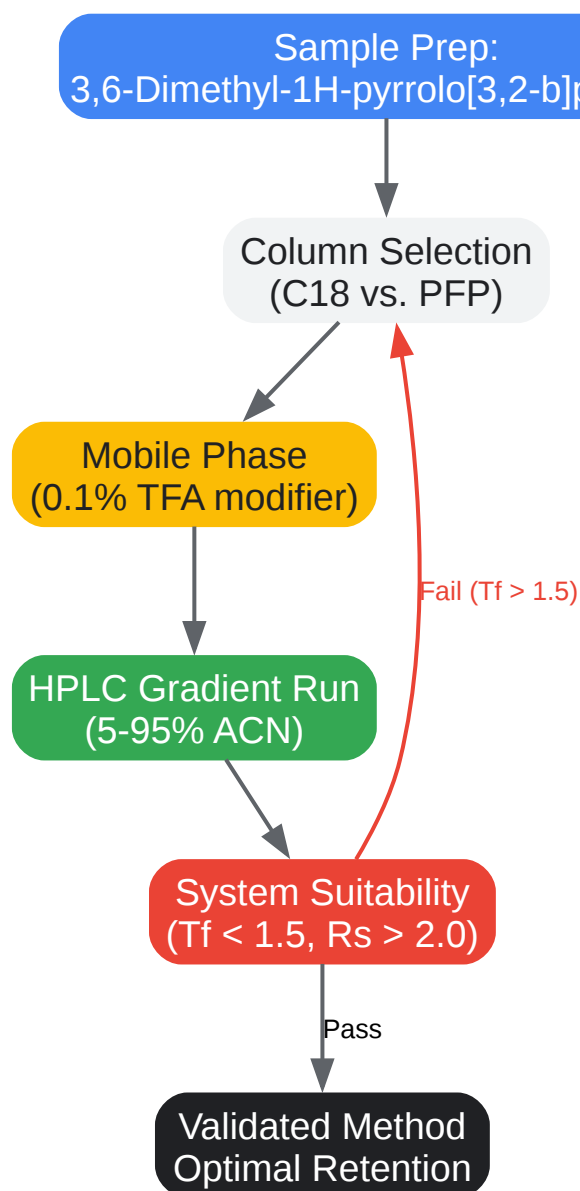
Sample Prep:
3,6-Dimethyl-1H-pyrrolo[3,2-b]p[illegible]

Column Selection
(C18 vs. PFP)

Mobile Phase
(0.1% TFA modifier)

Fail (Tf > 1.5)

HPLC Gradient Run
(5-95% ACN)

System Suitability
(Tf < 1.5, Rs > 2.0)

Pass

Validated Method
Optimal Retention